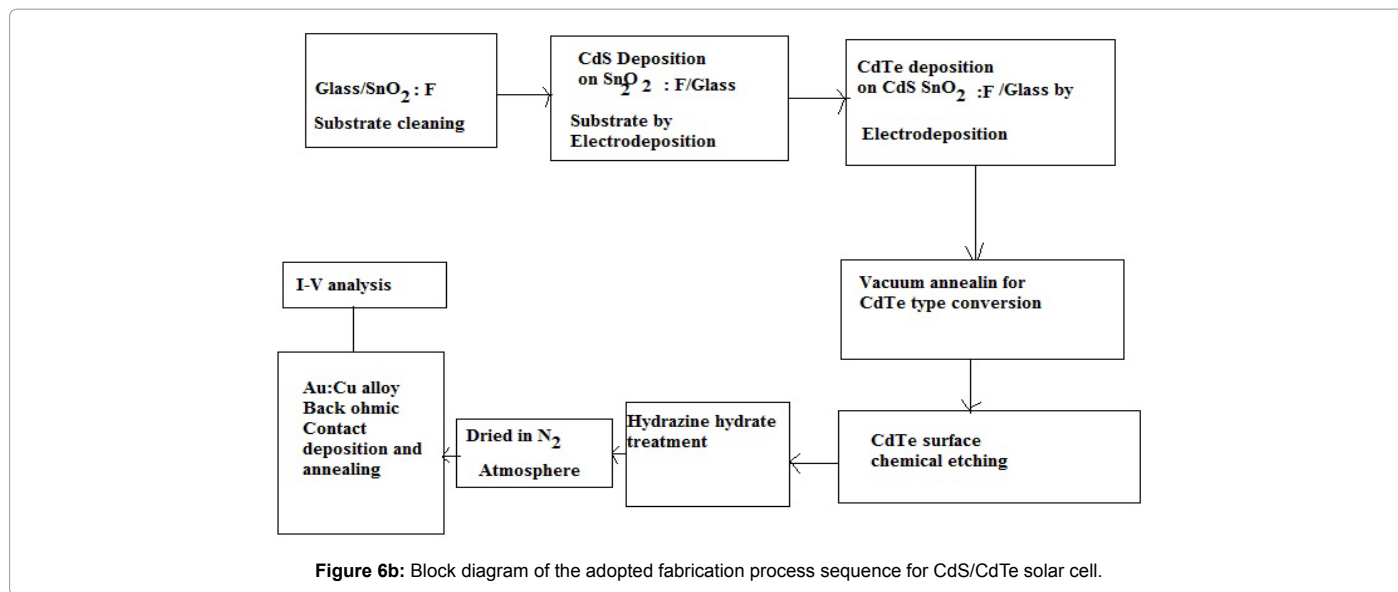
Glass/$SnO_2$ : F
Substrate cleaning

CdS Deposition
on $SnO_2$ 2 : F/Glass
Substrate by
Electrodeposition

CdTe deposition
on CdS $SnO_2$ :F /Glass by
Electrodeposition

Vacuum annealin for
CdTe type conversion

CdTe surface
chemical etching

Hydrazine hydrate
treatment

Dried in $N_2$
Atmosphere

Au:Cu alloy
Back ohmic
Contact
deposition and
annealing

I-V analysis

**Figure 6b:** Block diagram of the adopted fabrication process sequence for CdS/CdTe solar cell.